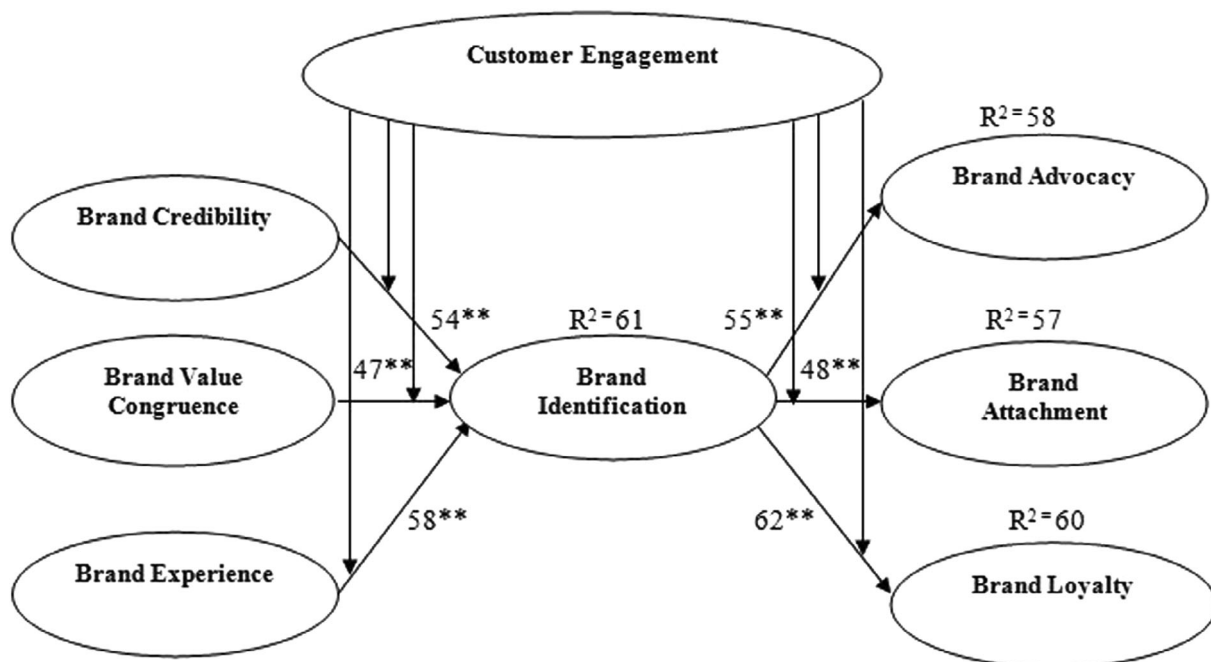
Customer Engagement

$R^2 = 58$

Brand Advocacy

Brand Credibility

54**

$R^2 = 61$

55**

$R^2 = 57$

47**

48**

Brand Value Congruence

Brand Identification

Brand Attachment

58**

62**

$R^2 = 60$

Brand Experience

Brand Loyalty